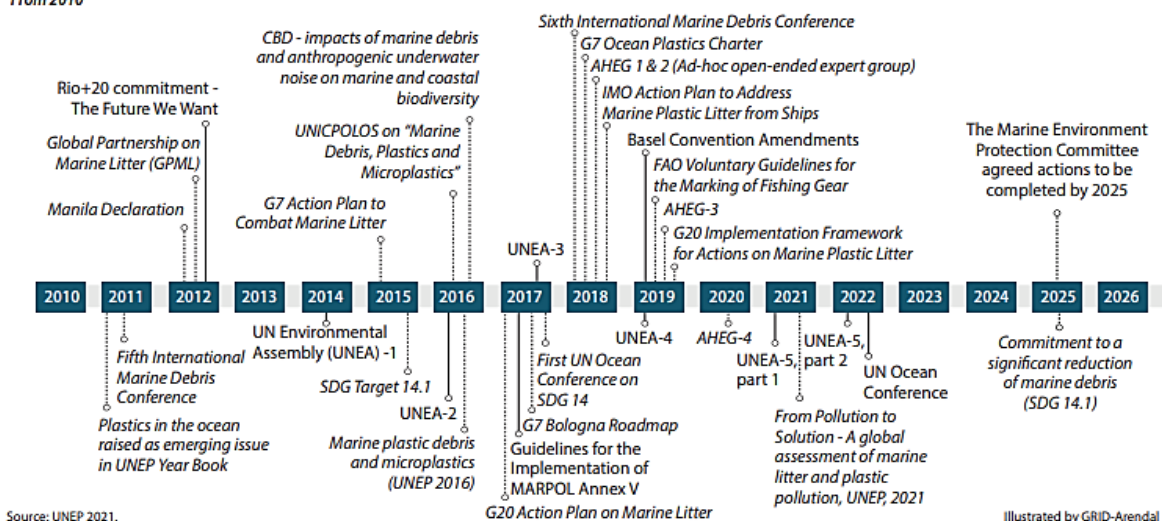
From 2010

Rio+20 commitment - The Future We Want

Global Partnership on Marine Litter (GPML)

Manila Declaration

CBD - impacts of marine debris and anthropogenic underwater noise on marine and coastal biodiversity

UNICPOLOS on "Marine Debris, Plastics and Microplastics"

G7 Action Plan to Combat Marine Litter

UNEA-3

Sixth International Marine Debris Conference

G7 Ocean Plastics Charter

AHEG 1 & 2 (Ad-hoc open-ended expert group)

IMO Action Plan to Address Marine Plastic Litter from Ships

Basel Convention Amendments

FAO Voluntary Guidelines for the Marking of Fishing Gear

AHEG-3

G20 Implementation Framework for Actions on Marine Plastic Litter

The Marine Environment Protection Committee agreed actions to be completed by 2025

| 2010 | 2011 | 2012 | 2013 | 2014 | 2015 | 2016 | 2017 | 2018 | 2019 | 2020 | 2021 | 2022 | 2023 | 2024 | 2025 | 2026 |
|---|---|---|---|---|---|---|---|---|---|---|---|---|---|---|---|---|

Fifth International Marine Debris Conference

Plastics in the ocean raised as emerging issue in UNEP Year Book

UN Environmental Assembly (UNEA) -1

SDG Target 14.1

UNEA-2

Marine plastic debris and microplastics (UNEP 2016)

First UN Ocean Conference on SDG 14

G7 Bologna Roadmap

Guidelines for the Implementation of MARPOL Annex V

G20 Action Plan on Marine Litter

UNEA-4

AHEG-4

UNEA-5, part 1

UNEA-5, part 2

UN Ocean Conference

From Pollution to Solution - A global assessment of marine litter and plastic pollution, UNEP, 2021

Commitment to a significant reduction of marine debris (SDG 14.1)

Source: UNEP 2021.

Illustrated by GRID-Arendal